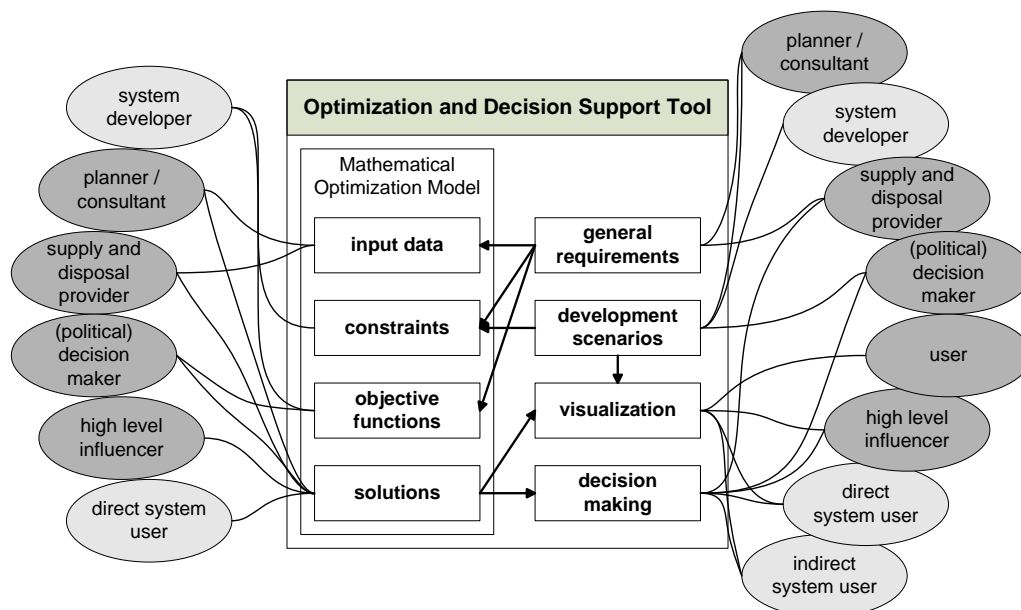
Optimization and Decision Support Tool

system developer

planner / consultant

supply and disposal provider

(political) decision maker

high level influencer

direct system user

Mathematical Optimization Model

input data

constraints

objective functions

solutions

general requirements

development scenarios

visualization

decision making

planner / consultant

system developer

supply and disposal provider

(political) decision maker

user

high level influencer

direct system user

indirect system user